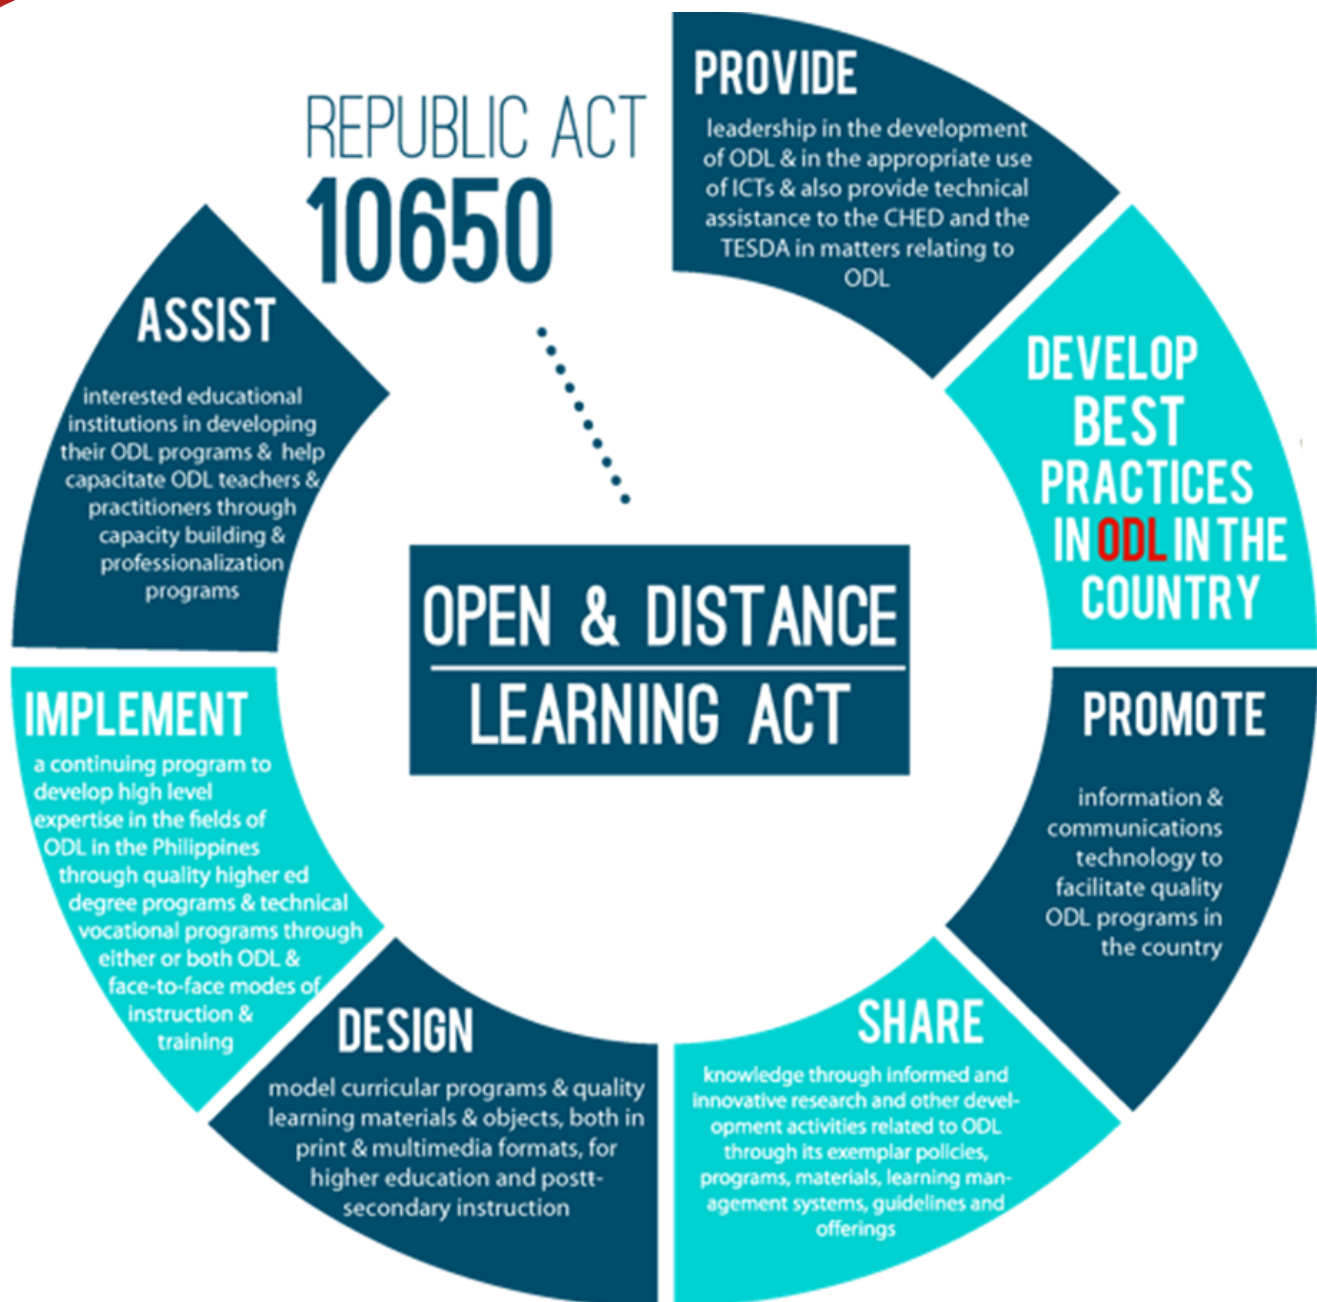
REPUBLIC ACT
10650

OPEN & DISTANCE
LEARNING ACT

PROVIDE
leadership in the development of ODL & in the appropriate use of ICTs & also provide technical assistance to the CHED and the TESDA in matters relating to ODL

DEVELOP BEST PRACTICES IN ODL IN THE COUNTRY

PROMOTE
information & communications technology to facilitate quality ODL programs in the country

SHARE
knowledge through informed and innovative research and other development activities related to ODL through its exemplar policies, programs, materials, learning management systems, guidelines and offerings

DESIGN
model curricular programs & quality learning materials & objects, both in print & multimedia formats, for higher education and postt-secondary instruction

IMPLEMENT
a continuing program to develop high level expertise in the fields of ODL in the Philippines through quality higher ed degree programs & technical vocational programs through either or both ODL & face-to-face modes of instruction & training

ASSIST
interested educational institutions in developing their ODL programs & help capacitate ODL teachers & practitioners through capacity building & professionalization programs